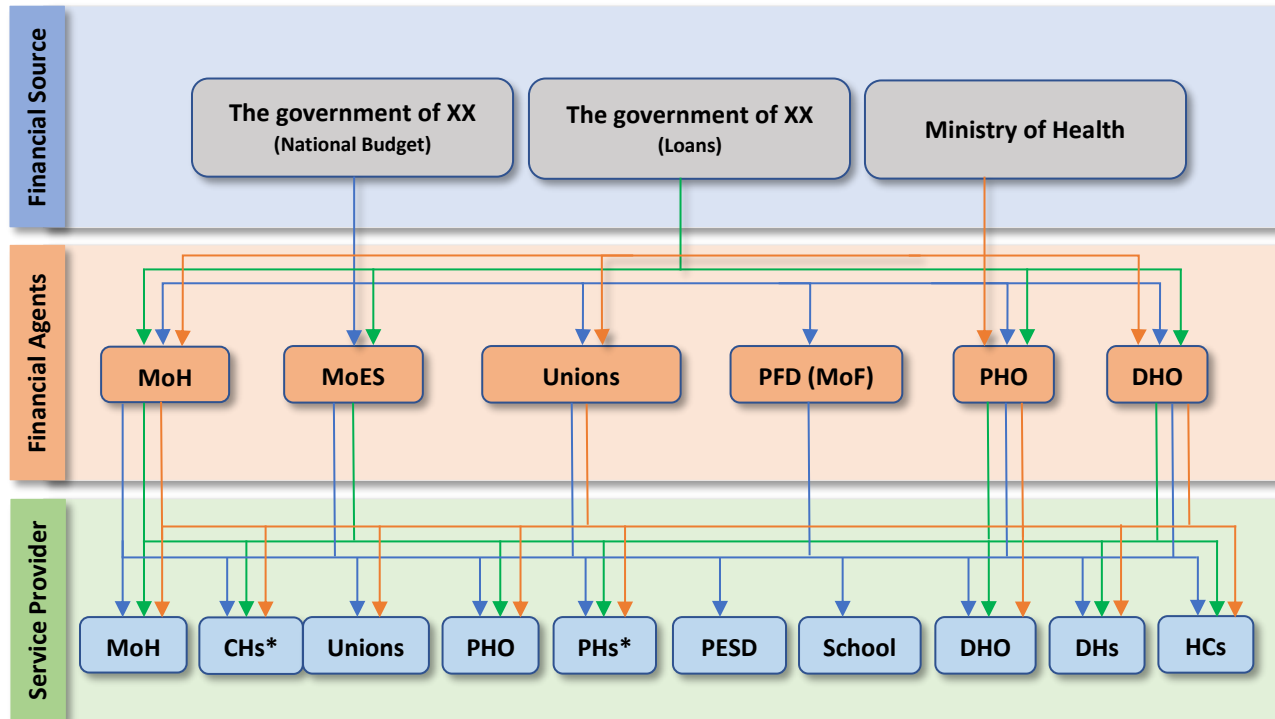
Financial Source

The government of XX
(National Budget)

The government of XX
(Loans)

Ministry of Health

Financial Agents

MoH

MoES

Unions

PFD (MoF)

PHO

DHO

Service Provider

MoH

CHs*

Unions

PHO

PHs*

PESD

School

DHO

DHs

HCs